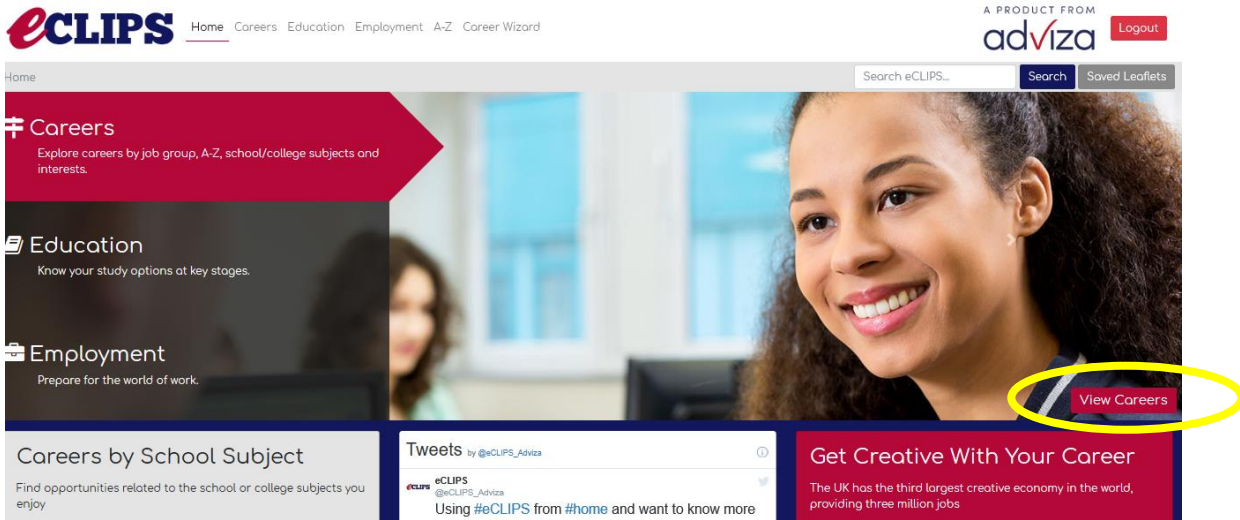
eCLIPS Home Careers Education Employment A-Z Career Wizard

A PRODUCT FROM adviza

Logout

Home

Search eCLIPS...

Search

Saved Leaflets

Careers

Explore careers by job group, A-Z, school/college subjects and interests.

Education

Know your study options at key stages.

Employment

Prepare for the world of work.

View Careers

Careers by School Subject

Find opportunities related to the school or college subjects you enjoy

Tweets by @eCLIPS_Adviza

eCLIPS
@eCLIPS_Adviza

Using #eCLIPS from #home and want to know more

Get Creative With Your Career

The UK has the third largest creative economy in the world, providing three million jobs